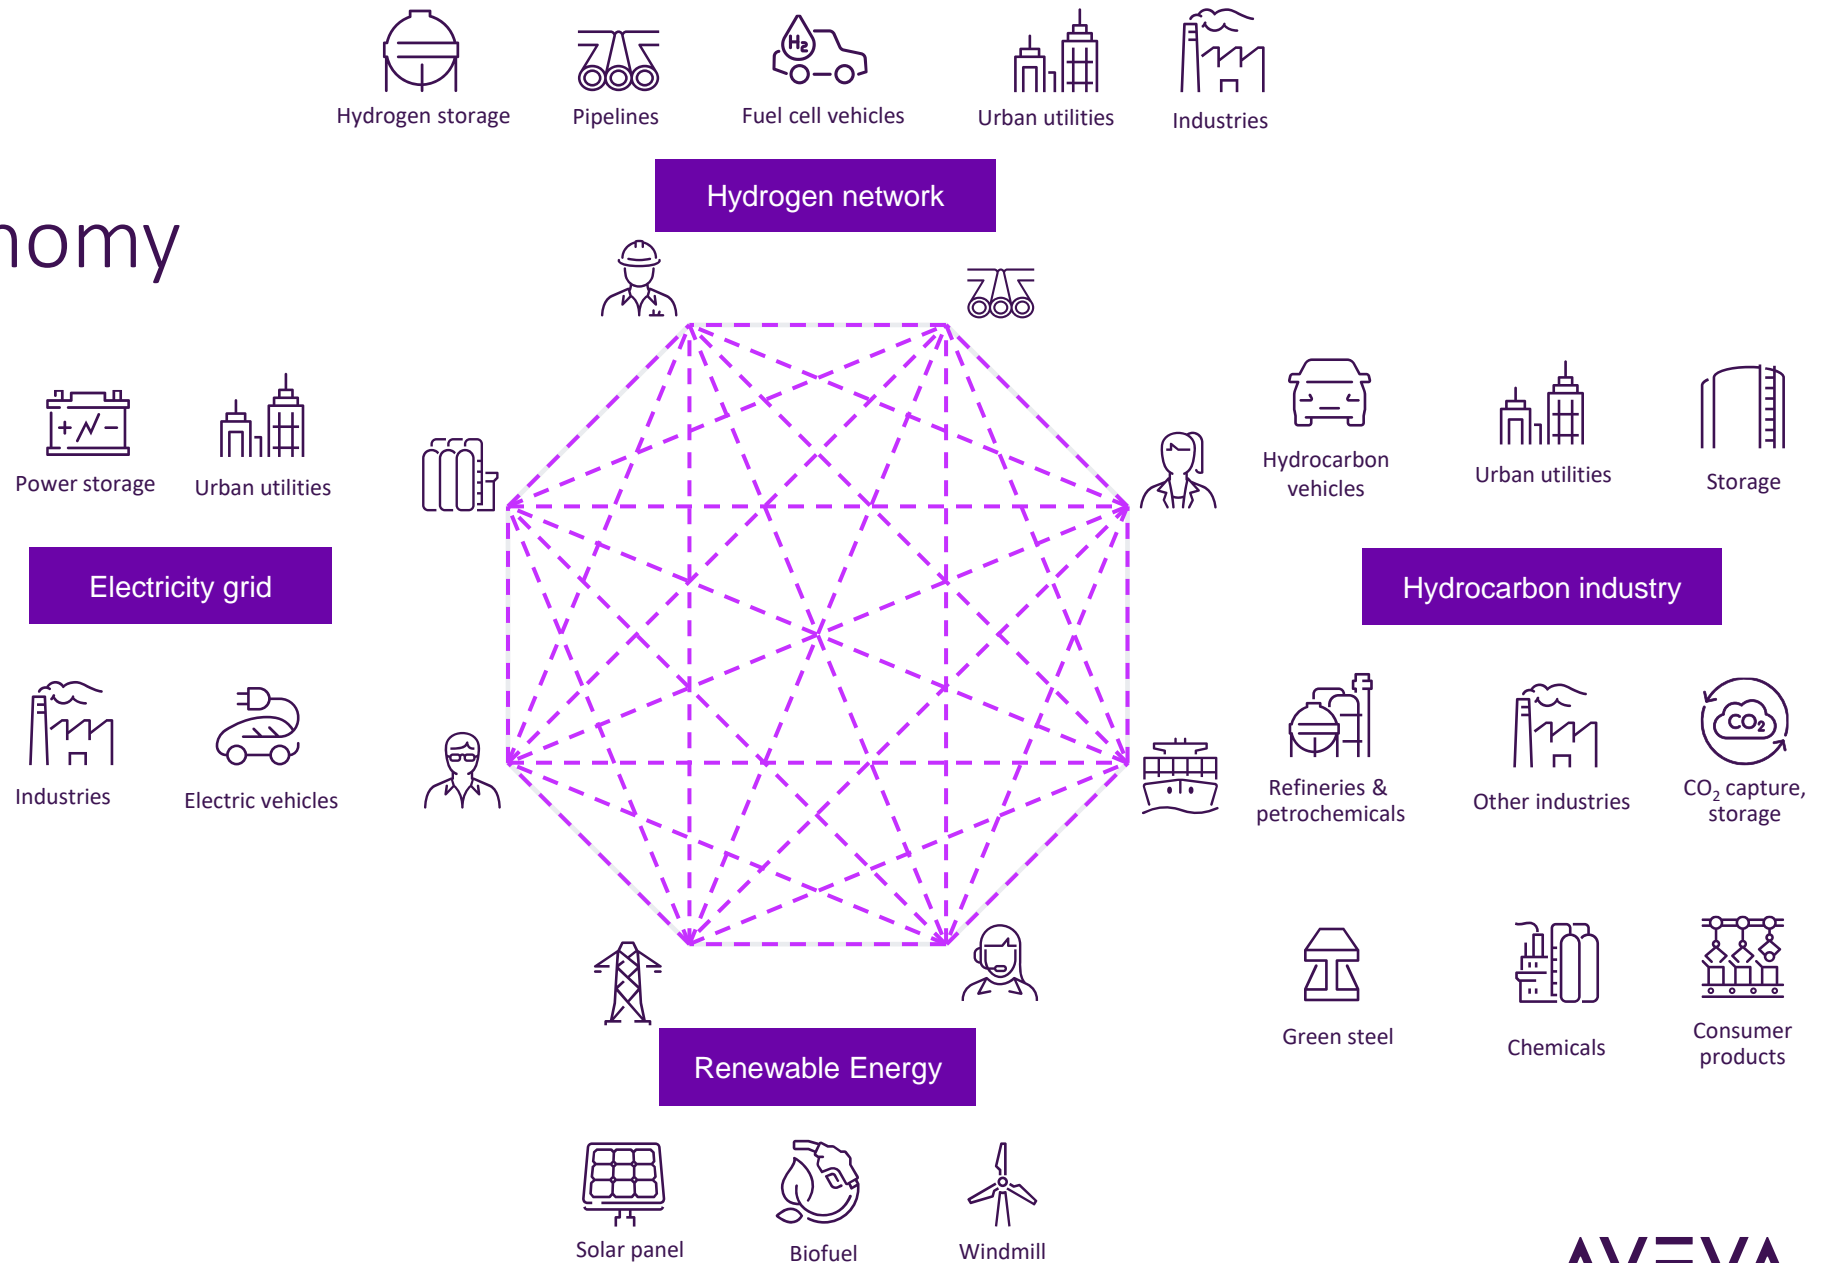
Hydrogen storage
Pipelines
$H_2$
Fuel cell vehicles
Urban utilities
Industries

Hydrogen network

nomy

Power storage
Urban utilities

Electricity grid

Industries
Electric vehicles

Hydrocarbon vehicles
Urban utilities
Storage

Hydrocarbon industry

Refineries & petrochemicals
Other industries
$CO_2$
$CO_2$ capture, storage

Green steel
Chemicals
Consumer products

Renewable Energy

Solar panel
Biofuel
Windmill

AVEVA